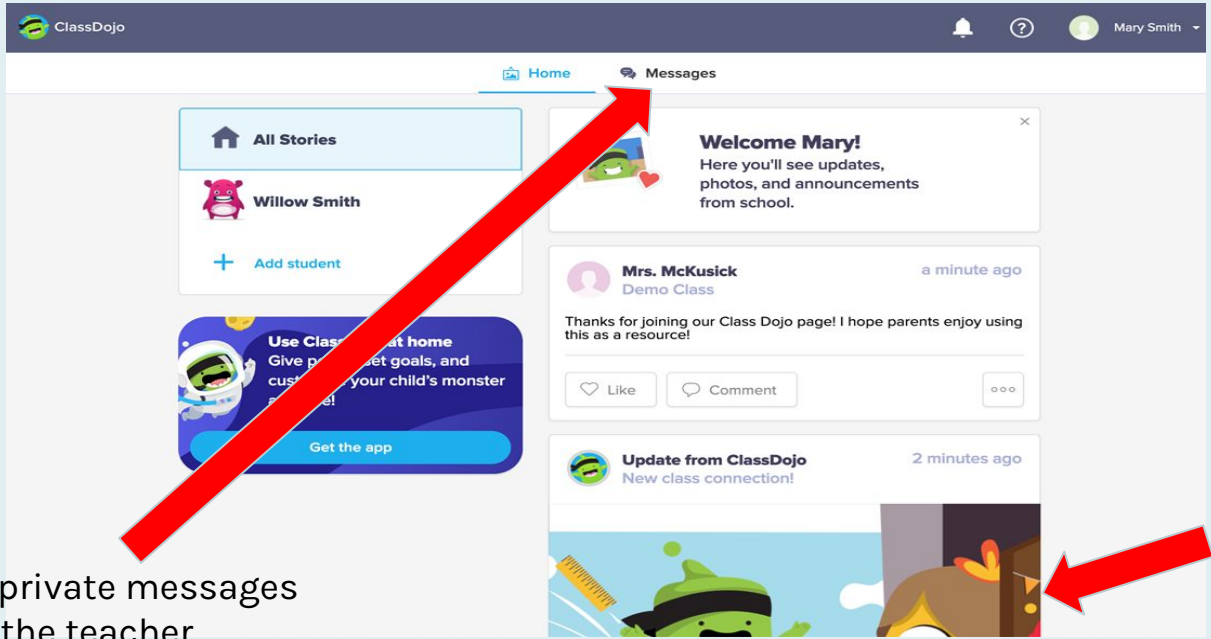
ClassDojo

Mary Smith

Home

Messages

All Stories

Willow Smith

Add student

Use Class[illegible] at home
Give p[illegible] set goals, and cust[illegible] your child's monster a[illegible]e!

Get the app

Welcome Mary!
Here you'll see updates, photos, and announcements from school.

Mrs. McKusick
Demo Class
a minute ago

Thanks for joining our Class Dojo page! I hope parents enjoy using this as a resource!

Like
Comment

Update from ClassDojo
New class connection!
2 minutes ago

private messages
the teacher